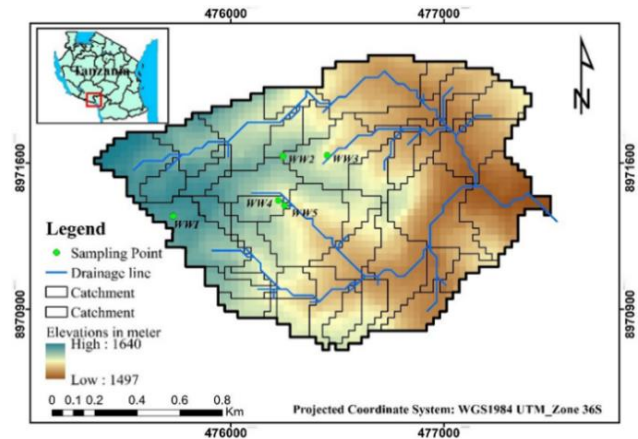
476000
477000
Tanzania
N
8971600
8971600
WW2
WW3
WW4
WW5
WW1
Legend
Sampling Point
Drainage line
Catchment
Catchment
Elevations in meter
High : 1640
Low : 1497
8970900
8970900
0 0.1 0.2 0.4 0.6 0.8 Km
Projected Coordinate System: WGS1984 UTM_Zone 36S
476000
477000